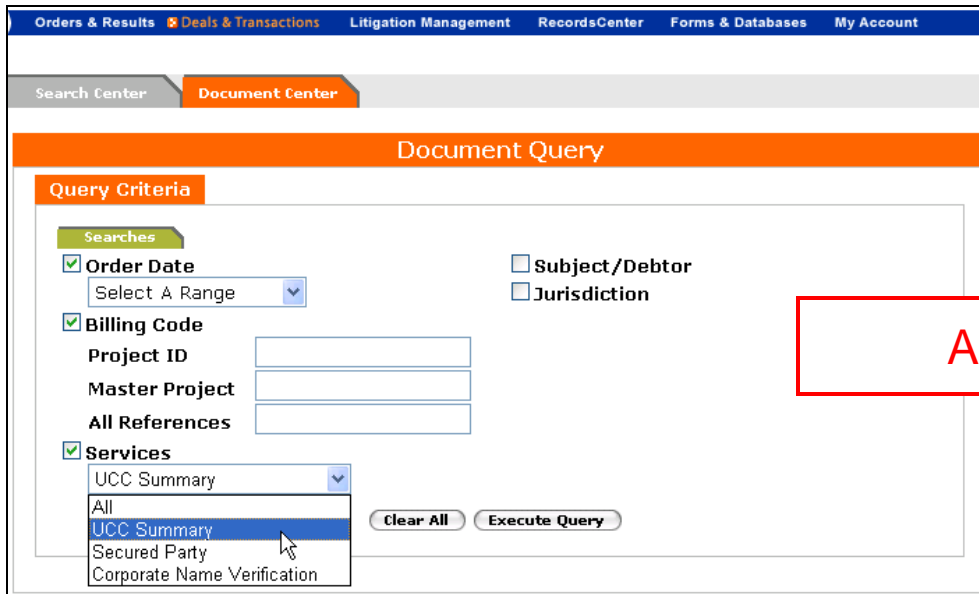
Orders & Results Deals & Transactions Litigation Management RecordsCenter Forms & Databases My Account

Search Center Document Center

Document Query

Query Criteria

Searches

Order Date
Select A Range

Subject/Debtor
Jurisdiction

Billing Code
Project ID
Master Project
All References

Services
UCC Summary
All
UCC Summary
Secured Party
Corporate Name Verification

Clear All Execute Query

A